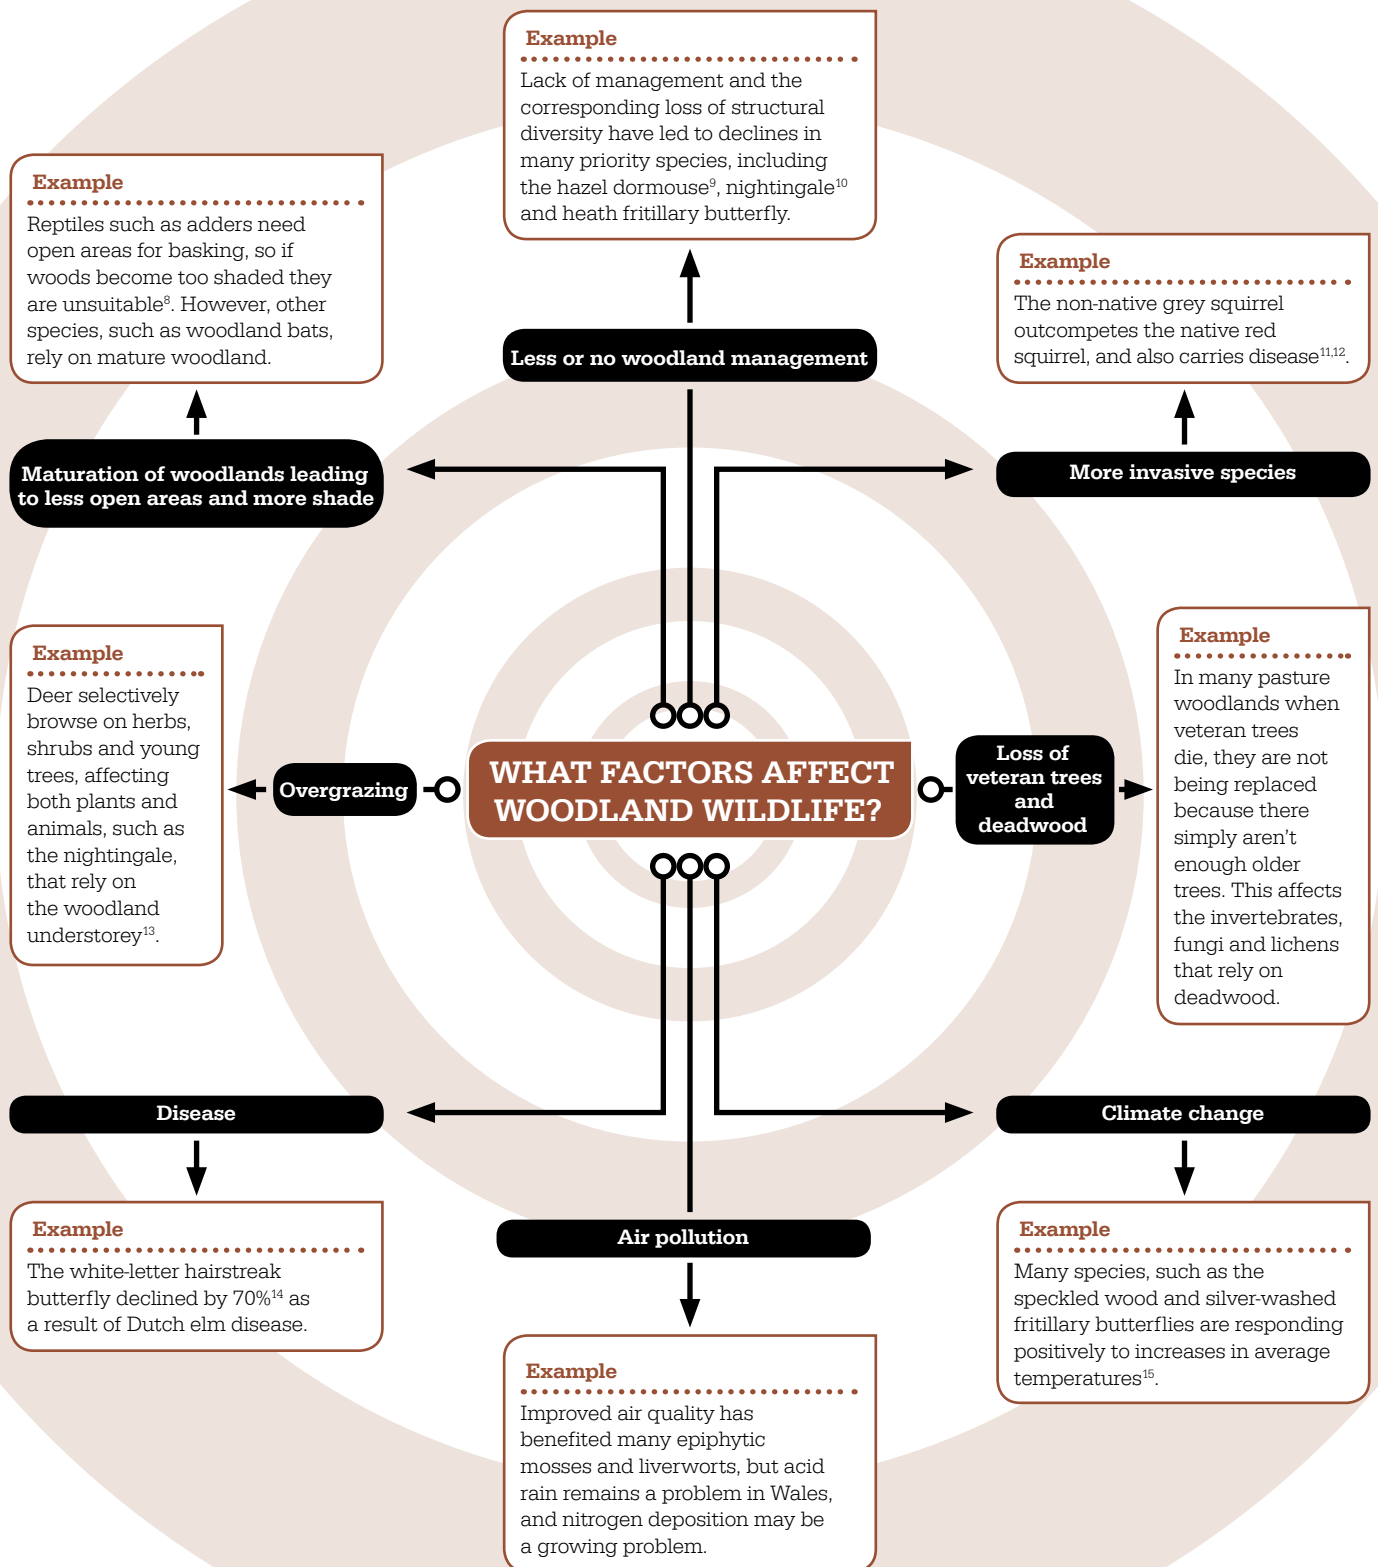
Example

Lack of management and the corresponding loss of structural diversity have led to declines in many priority species, including the hazel dormouse$^{9}$, nightingale$^{10}$ and heath fritillary butterfly.

Example

Reptiles such as adders need open areas for basking, so if woods become too shaded they are unsuitable$^{8}$. However, other species, such as woodland bats, rely on mature woodland.

Example

The non-native grey squirrel outcompetes the native red squirrel, and also carries disease$^{11,12}$.

Less or no woodland management

Maturation of woodlands leading to less open areas and more shade

More invasive species

Example

Deer selectively browse on herbs, shrubs and young trees, affecting both plants and animals, such as the nightingale, that rely on the woodland understorey$^{13}$.

Overgrazing

WHAT FACTORS AFFECT WOODLAND WILDLIFE?

Loss of veteran trees and deadwood

Example

In many pasture woodlands when veteran trees die, they are not being replaced because there simply aren't enough older trees. This affects the invertebrates, fungi and lichens that rely on deadwood.

Disease

Climate change

Example

The white-letter hairstreak butterfly declined by 70%$^{14}$ as a result of Dutch elm disease.

Air pollution

Example

Many species, such as the speckled wood and silver-washed fritillary butterflies are responding positively to increases in average temperatures$^{15}$.

Example

Improved air quality has benefited many epiphytic mosses and liverworts, but acid rain remains a problem in Wales, and nitrogen deposition may be a growing problem.